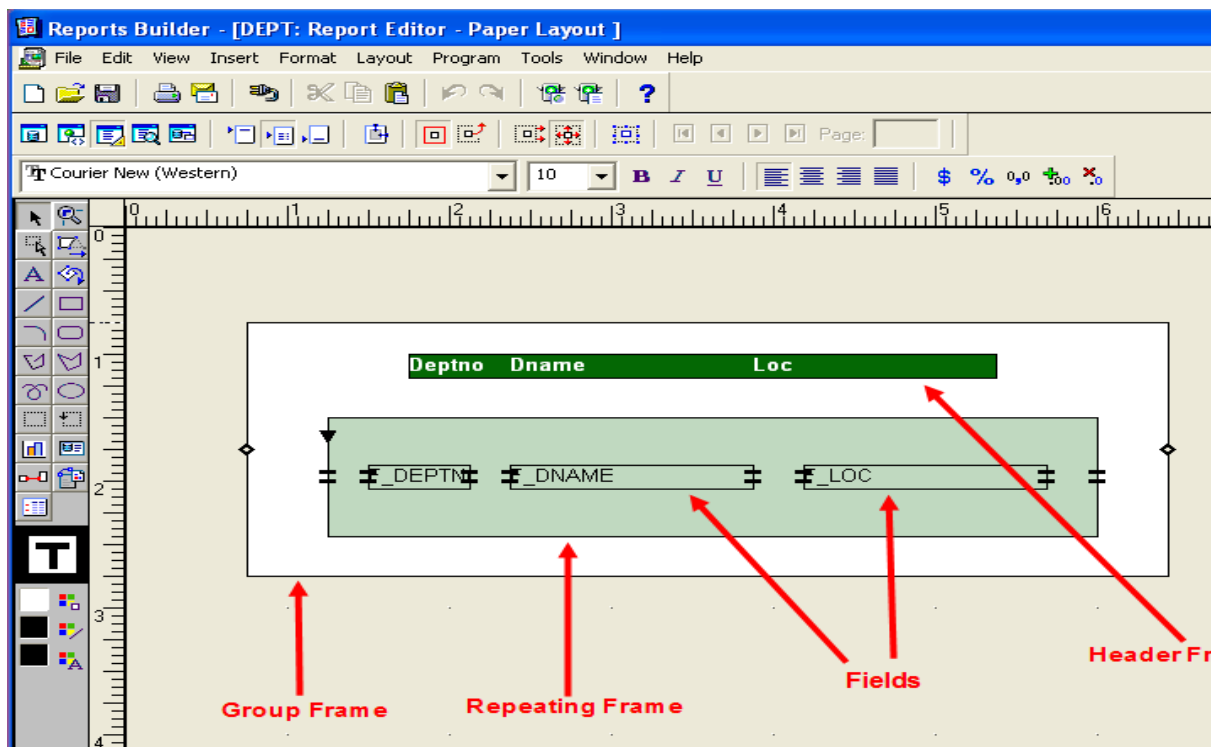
Reports Builder - [DEPT: Report Editor - Paper Layout ]

File Edit View Insert Format Layout Program Tools Window Help

Page:

Courier New (Western)

10

B I U

$ % 0,0

0 1 2 3 4 5 6

0 1 2 3 4

Deptno Dname Loc

F_DEPTN F_DNAME F_LOC

Header Fr

Fields

Group Frame

Repeating Frame